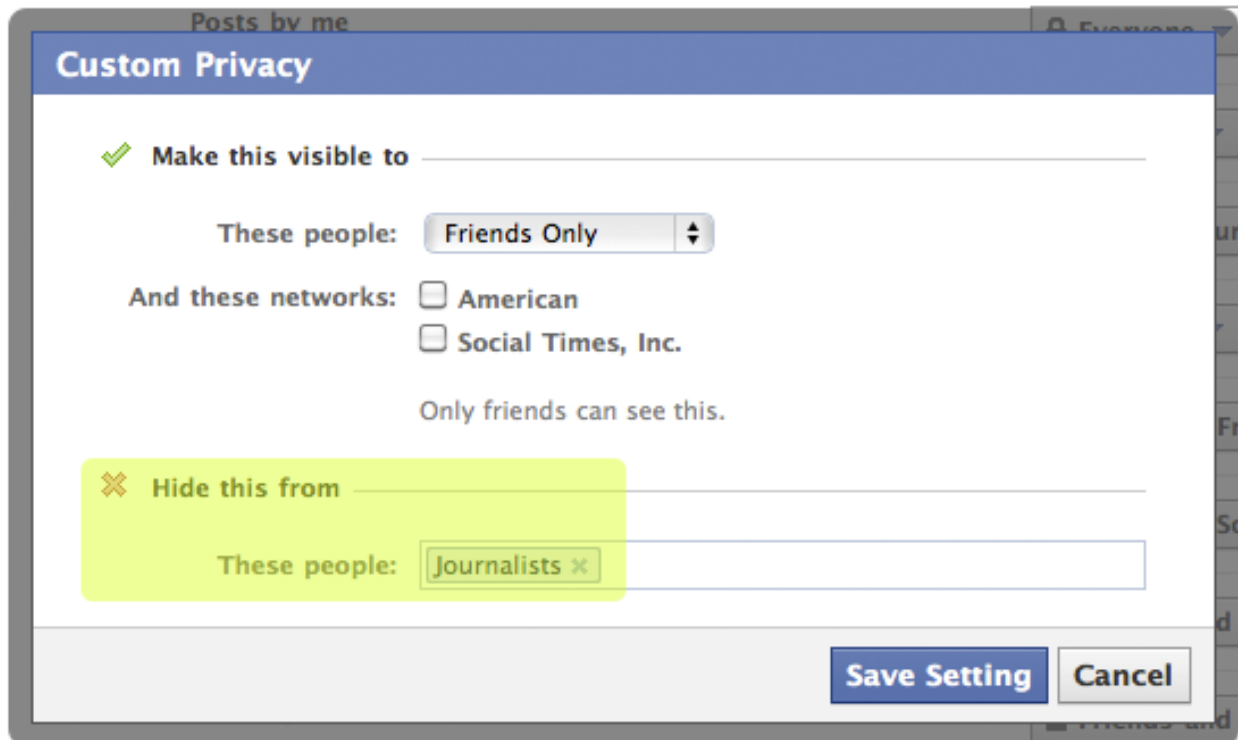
Posts by me

Everyone

Custom Privacy

Make this visible to

These people: Friends Only

And these networks: American

Social Times, Inc.

Only friends can see this.

Hide this from

These people: Journalists

Save Setting

Cancel